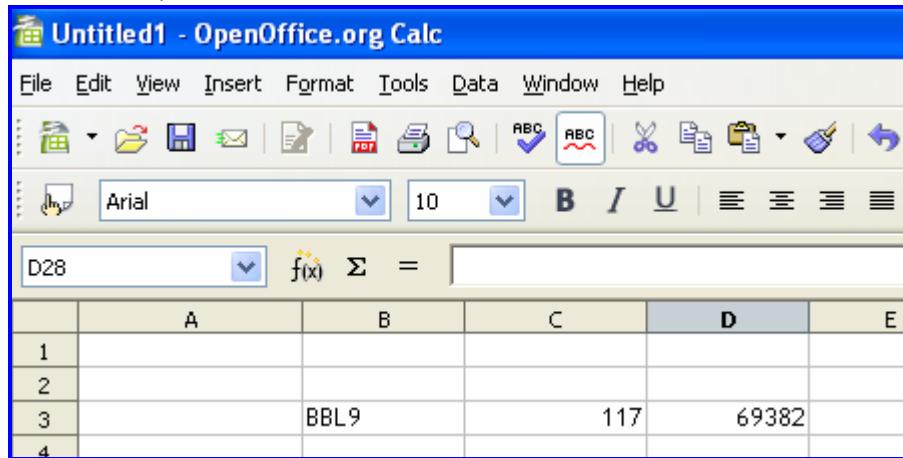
Untitled1 - OpenOffice.org Calc

File Edit View Insert Format Tools Data Window Help

Arial 10 B I U

D28 $f(x)$ Σ =

| | A | B | C | D | E |
|---|---|---|---|---|---|
| 1 | | | | | |
| 2 | | | | | |
| 3 | | BBL9 | 117 | 69382 | |
| 4 | | | | | |